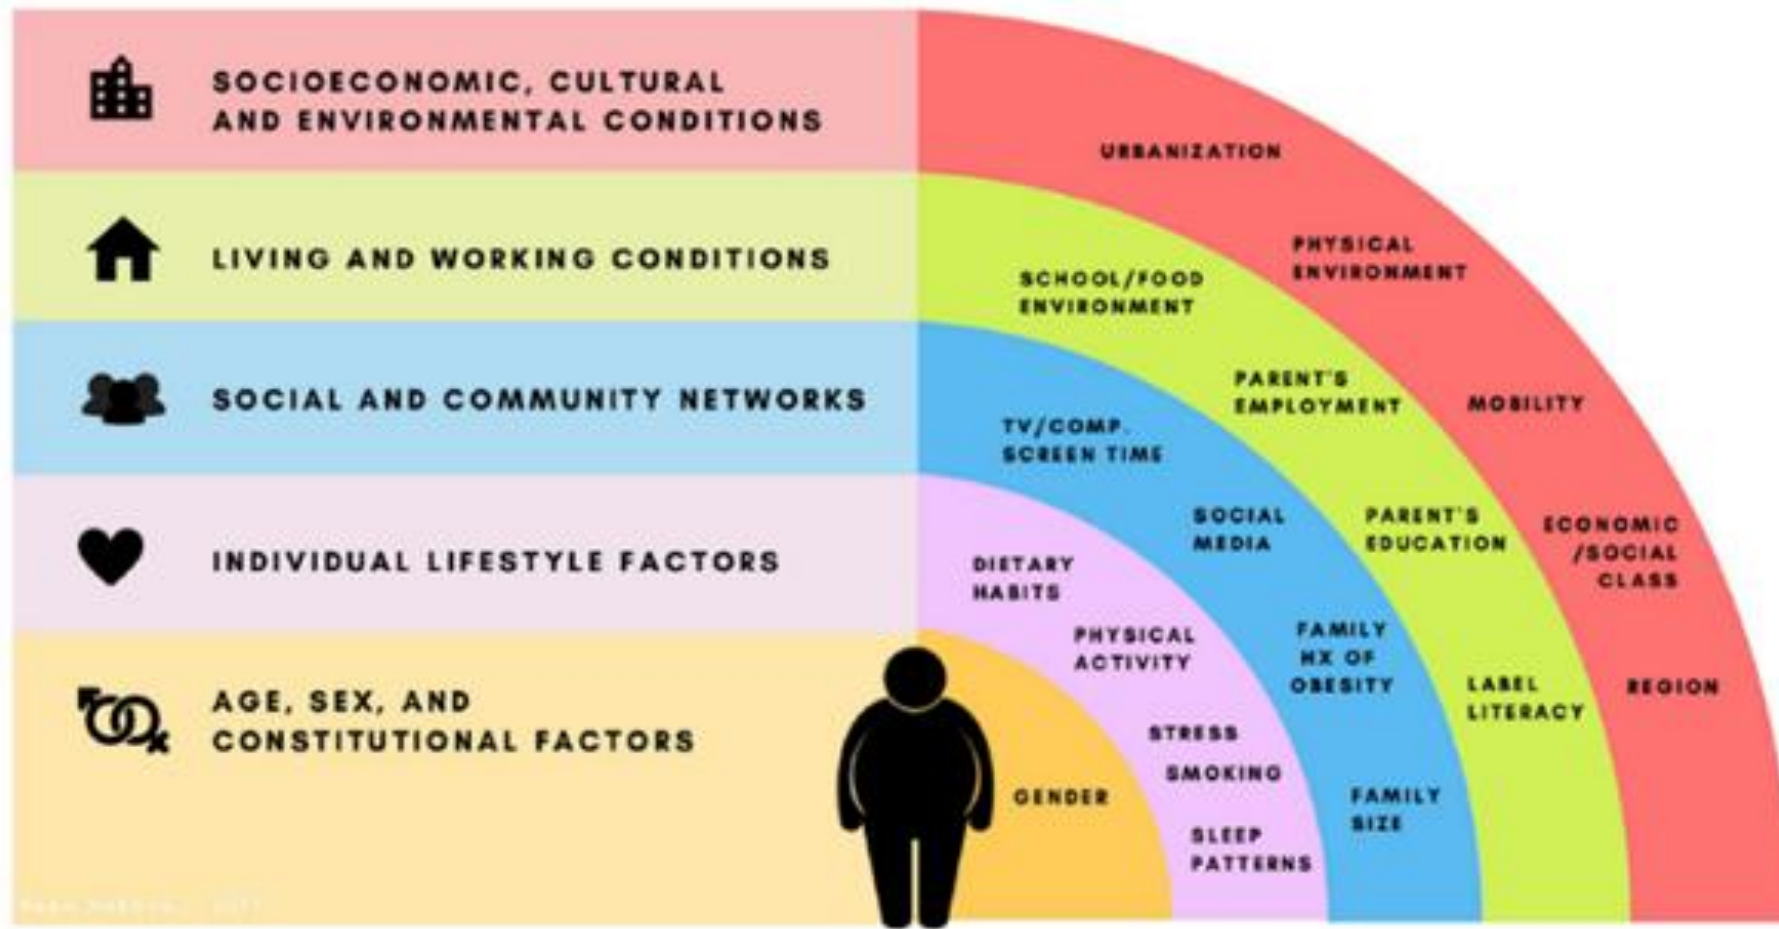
SOCIOECONOMIC, CULTURAL AND ENVIRONMENTAL CONDITIONS

LIVING AND WORKING CONDITIONS

SOCIAL AND COMMUNITY NETWORKS

INDIVIDUAL LIFESTYLE FACTORS

AGE, SEX, AND CONSTITUTIONAL FACTORS

URBANIZATION

PHYSICAL ENVIRONMENT

SCHOOL/FOOD ENVIRONMENT

PARENT'S EMPLOYMENT

MOBILITY

TV/COMP. SCREEN TIME

SOCIAL MEDIA

PARENT'S EDUCATION

ECONOMIC /SOCIAL CLASS

DIETARY HABITS

PHYSICAL ACTIVITY

FAMILY HX OF OBESITY

LABEL LITERACY

REGION

STRESS

SMOKING

GENDER

FAMILY SIZE

SLEEP PATTERNS

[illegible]